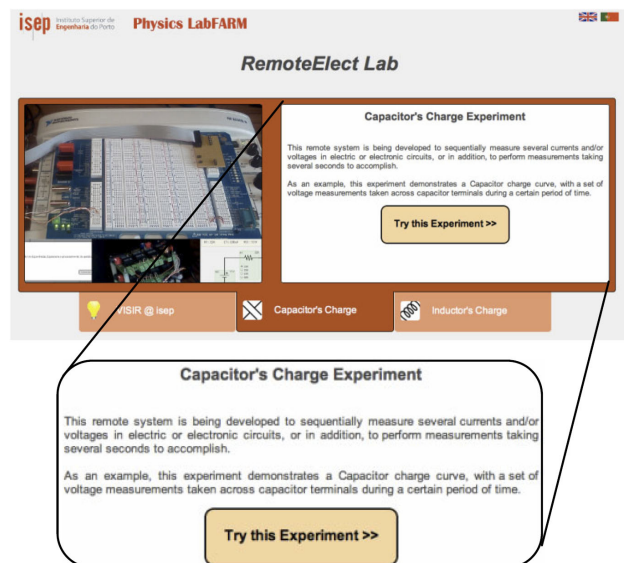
isep Instituto Superior de Engenharia do Porto Physics LabFARM

RemoteElect Lab

Capacitor's Charge Experiment

This remote system is being developed to sequentially measure several currents and/or voltages in electric or electronic circuits, or in addition, to perform measurements taking several seconds to accomplish.

As an example, this experiment demonstrates a Capacitor charge curve, with a set of voltage measurements taken across capacitor terminals during a certain period of time.

Try this Experiment >>

VISIR @ isep

Capacitor's Charge

Inductor's Charge

Capacitor's Charge Experiment

This remote system is being developed to sequentially measure several currents and/or voltages in electric or electronic circuits, or in addition, to perform measurements taking several seconds to accomplish.

As an example, this experiment demonstrates a Capacitor charge curve, with a set of voltage measurements taken across capacitor terminals during a certain period of time.

Try this Experiment >>